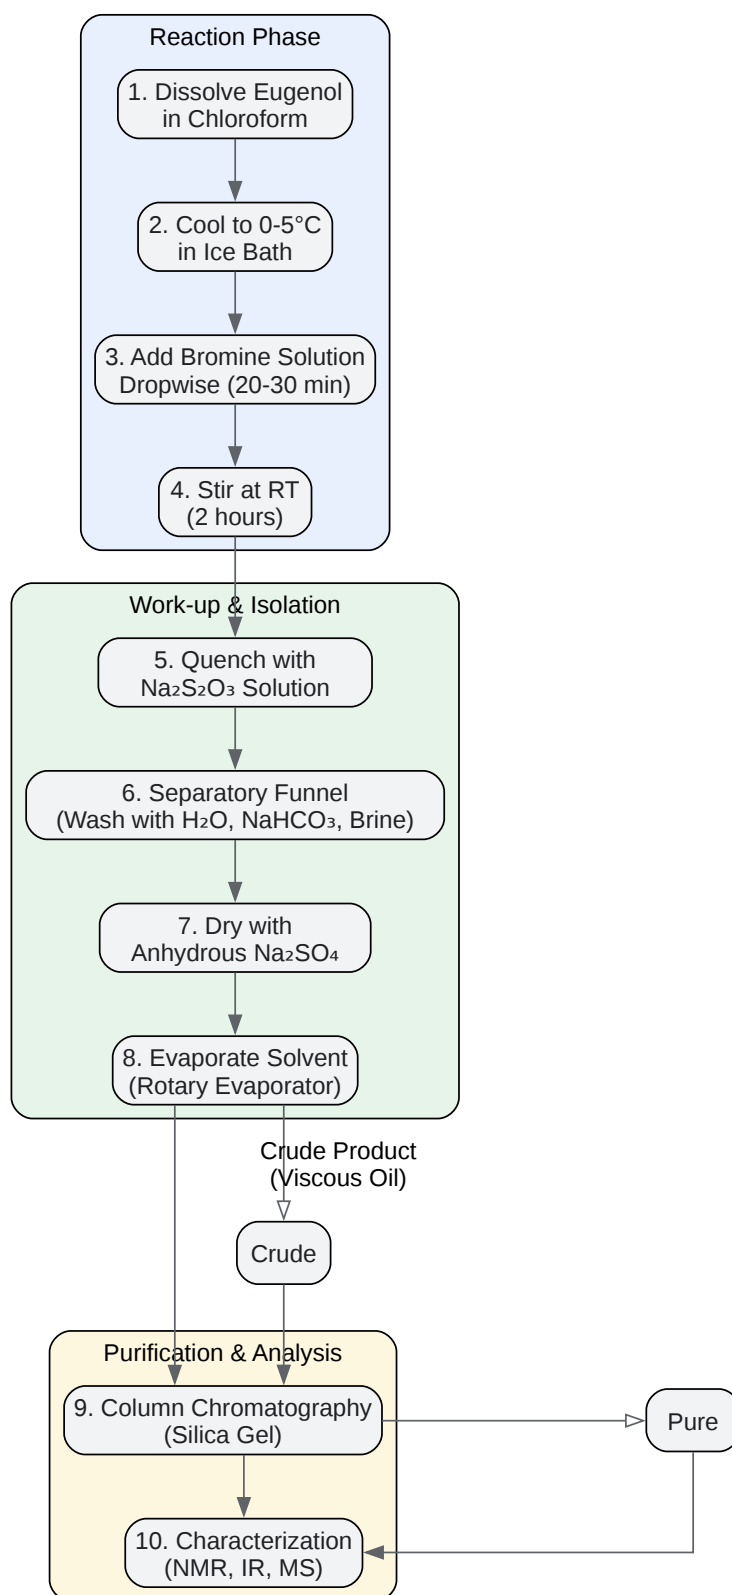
Reaction Phase

1. Dissolve Eugenol in Chloroform

2. Cool to 0-5°C in Ice Bath

3. Add Bromine Solution Dropwise (20-30 min)

4. Stir at RT (2 hours)

Work-up & Isolation

5. Quench with $Na_2S_2O_3$ Solution

6. Separatory Funnel (Wash with $H_2O$, $NaHCO_3$, Brine)

7. Dry with Anhydrous $Na_2SO_4$

8. Evaporate Solvent (Rotary Evaporator)

Crude Product (Viscous Oil)

Crude

Purification & Analysis

9. Column Chromatography (Silica Gel)

Pure

10. Characterization (NMR, IR, MS)